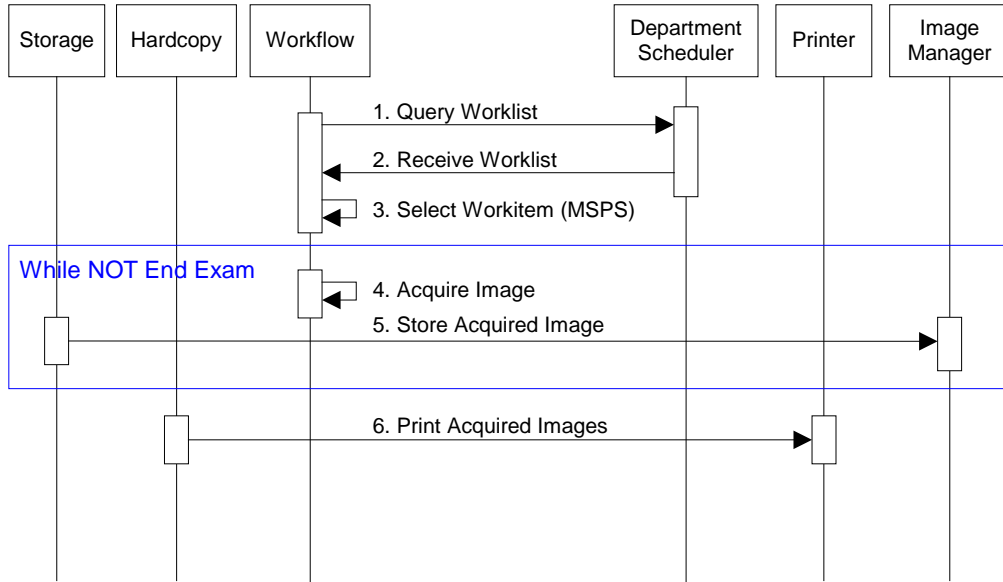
Storage

Hardcopy

Workflow

Department Scheduler

Printer

Image Manager

1. Query Worklist

2. Receive Worklist

3. Select Workitem (MSPS)

While NOT End Exam

4. Acquire Image

5. Store Acquired Image

6. Print Acquired Images